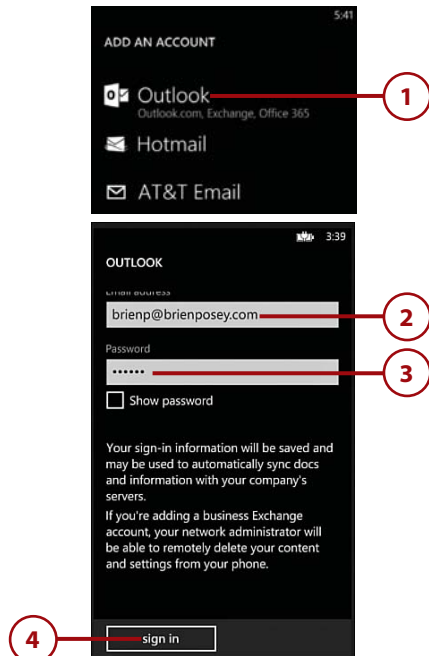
5:41

ADD AN ACCOUNT

Outlook

Outlook.com, Exchange, Office 365

1

Hotmail

AT&T Email

3:39

OUTLOOK

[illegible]

brienp@brienposey.com

2

Password

••••••

3

Show password

Your sign-in information will be saved and may be used to automatically sync docs and information with your company's servers.

If you're adding a business Exchange account, your network administrator will be able to remotely delete your content and settings from your phone.

4

sign in